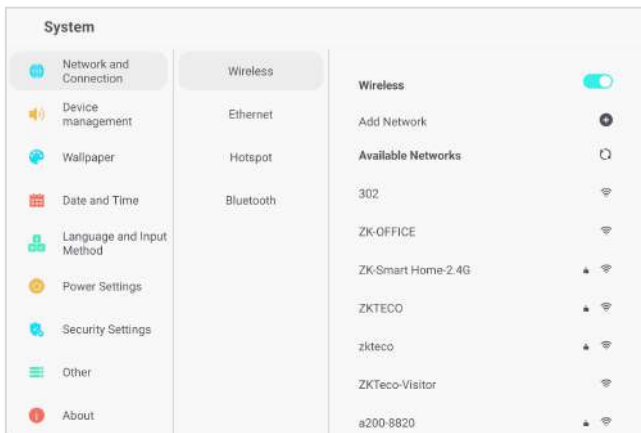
System

Network and Connection

Device management

Wallpaper

Date and Time

Language and Input Method

Power Settings

Security Settings

Other

About

Wireless

Ethernet

Hotspot

Bluetooth

Wireless

Add Network

Available Networks

302

ZK-OFFICE

ZK-Smart Home-2.4G

ZKTECO

zkteco

ZKTeco-Visitor

a200-8820